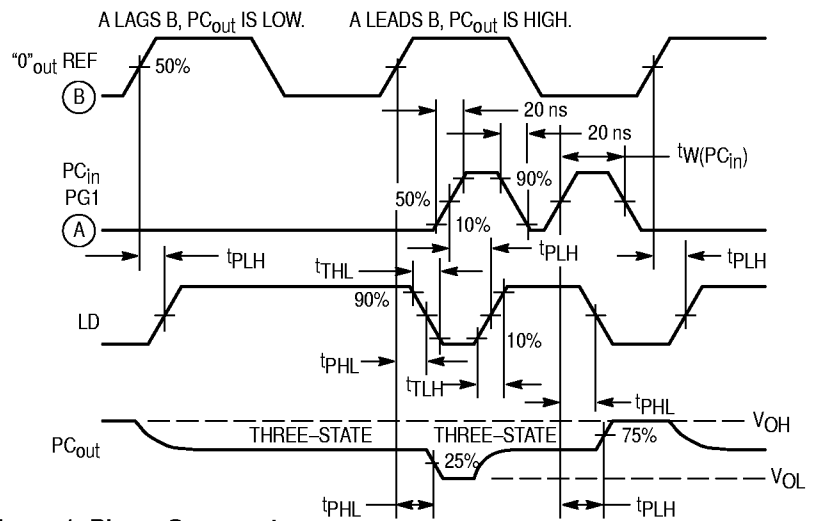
A LAGS B, $PC_{out}$ IS LOW.

A LEADS B, $PC_{out}$ IS HIGH.

"0"$_{out}$ REF

B

50%

20 ns

20 ns

$t_{W(PC_{in})}$

$PC_{in}$

PG1

50%

90%

10%

A

$t_{PLH}$

$t_{PLH}$

$t_{PLH}$

$t_{THL}$

90%

LD

10%

$t_{PHL}$

$t_{TLH}$

$t_{PHL}$

$V_{OH}$

$PC_{out}$

THREE–STATE

THREE–STATE

75%

25%

$V_{OL}$

$t_{PHL}$

$t_{PLH}$